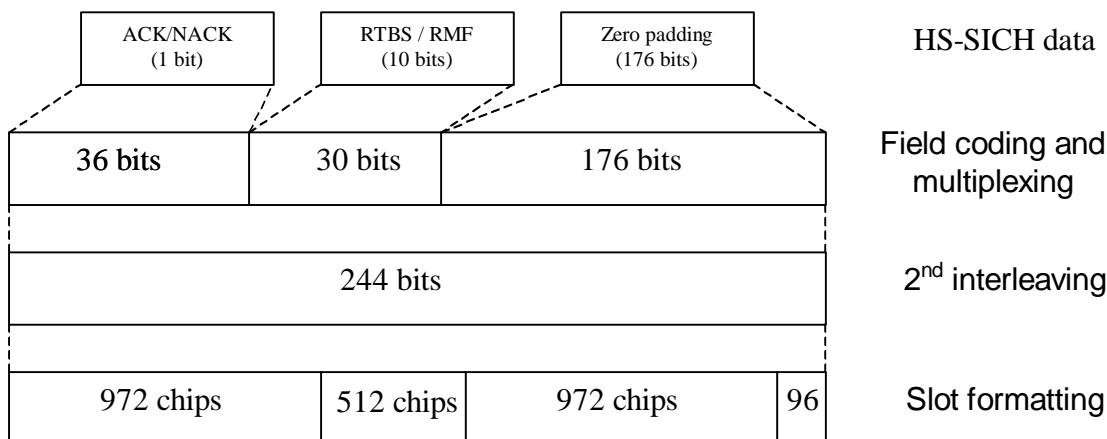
ACK/NACK
(1 bit)

RTBS / RMF
(10 bits)

Zero padding
(176 bits)

HS-SICH data

| 36 bits | 30 bits | 176 bits |
|---|---|---|

Field coding and multiplexing

244 bits

2$^{nd}$ interleaving

| 972 chips | 512 chips | 972 chips | 96 |
|---|---|---|---|

Slot formatting